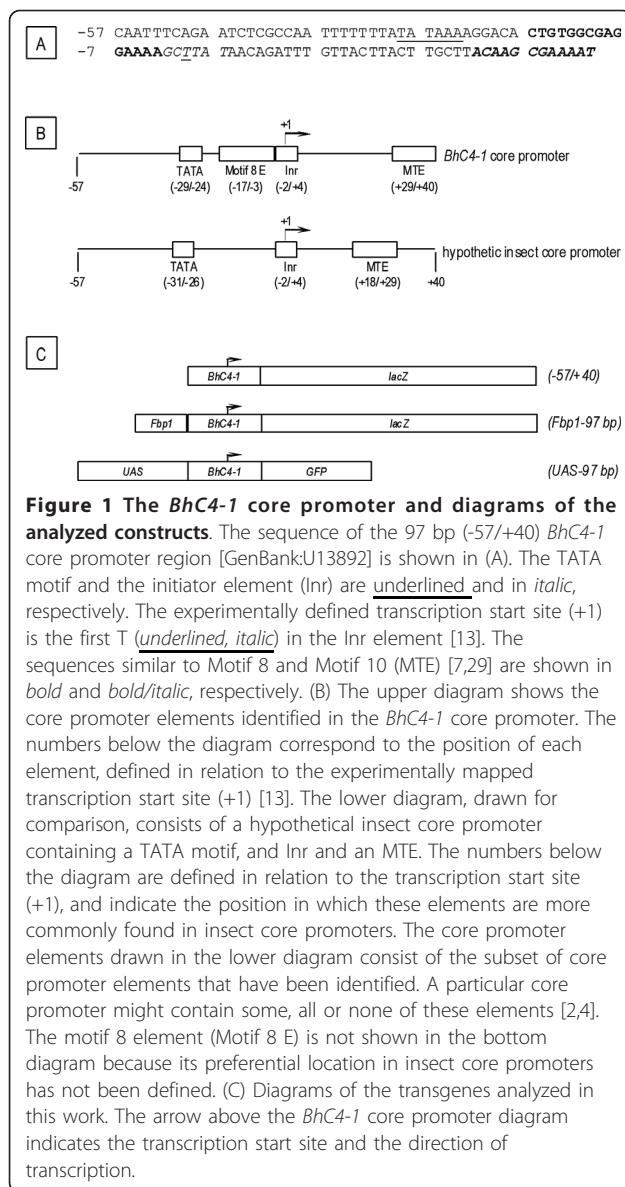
A

-57 CAATTTCAGA ATCTCGCCAA TTTTTTTATA TAAAAGGACA **CTGTGGCGAG**
-7 **GAAAA***GCTTA T*AACAGATTT GTTACTTACT TGCTT***ACAAG CGAAAAT***

B

+1

TATA (-29/-24) Motif 8 E (-17/-3) Inr (-2/+4) MTE (+29/+40) *BhC4-1* core promoter

-57

+1

TATA (-31/-26) Inr (-2/+4) MTE (+18/+29) hypothetic insect core promoter

-57 +40

C

*BhC4-1* *lacZ* *(-57/+40)*

*Fbp1* *BhC4-1* *lacZ* *(Fbp1-97 bp)*

*UAS* *BhC4-1* *GFP* *(UAS-97 bp)*

**Figure 1 The *BhC4-1* core promoter and diagrams of the analyzed constructs**. The sequence of the 97 bp (-57/+40) *BhC4-1* core promoter region [GenBank:U13892] is shown in (A). The TATA motif and the initiator element (Inr) are underlined and in *italic*, respectively. The experimentally defined transcription start site (+1) is the first T (*underlined, italic*) in the Inr element [13]. The sequences similar to Motif 8 and Motif 10 (MTE) [7,29] are shown in *bold* and *bold/italic*, respectively. (B) The upper diagram shows the core promoter elements identified in the *BhC4-1* core promoter. The numbers below the diagram correspond to the position of each element, defined in relation to the experimentally mapped transcription start site (+1) [13]. The lower diagram, drawn for comparison, consists of a hypothetical insect core promoter containing a TATA motif, and Inr and an MTE. The numbers below the diagram are defined in relation to the transcription start site (+1), and indicate the position in which these elements are more commonly found in insect core promoters. The core promoter elements drawn in the lower diagram consist of the subset of core promoter elements that have been identified. A particular core promoter might contain some, all or none of these elements [2,4]. The motif 8 element (Motif 8 E) is not shown in the bottom diagram because its preferential location in insect core promoters has not been defined. (C) Diagrams of the transgenes analyzed in this work. The arrow above the *BhC4-1* core promoter diagram indicates the transcription start site and the direction of transcription.